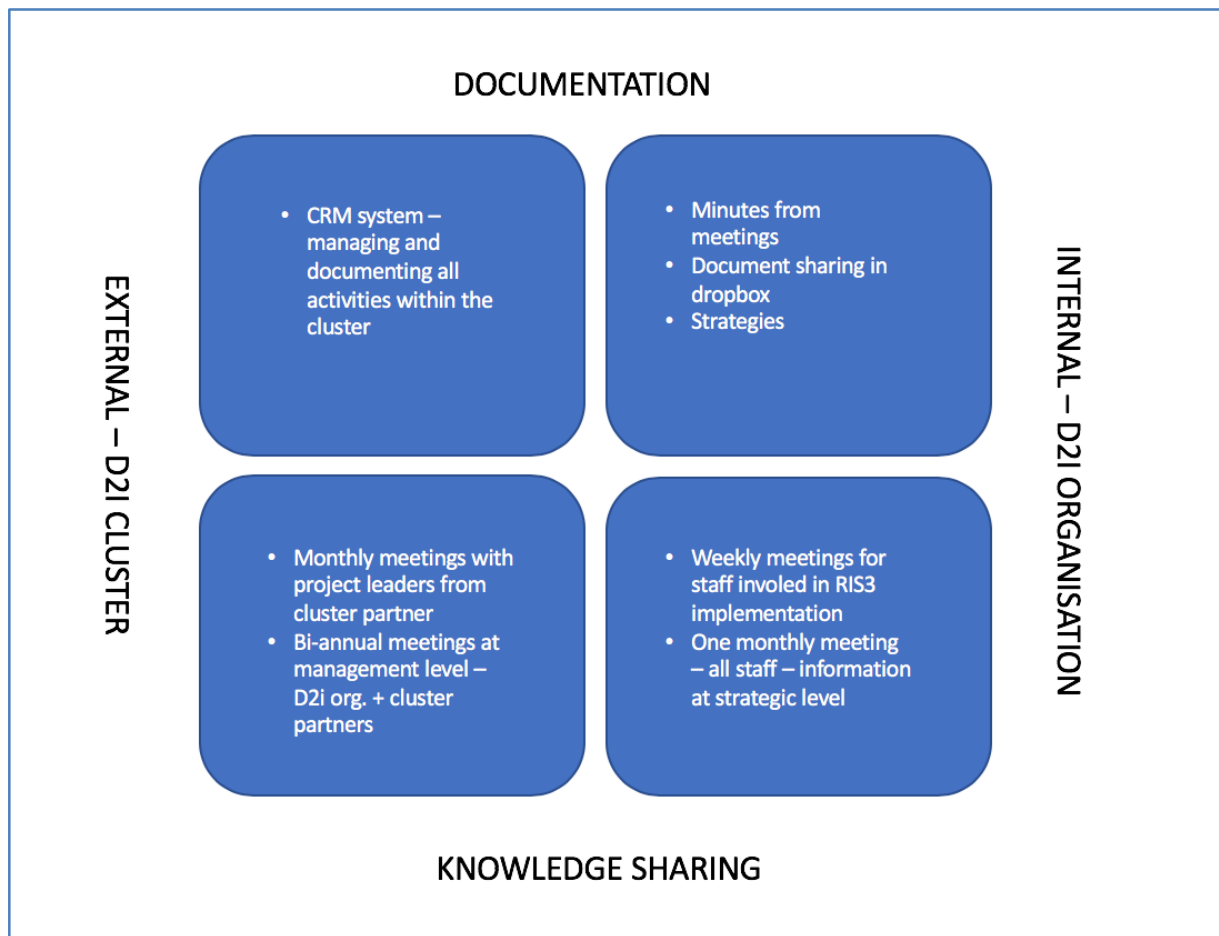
DOCUMENTATION

EXTERNAL – D2I CLUSTER

INTERNAL – D2I ORGANISATION

• CRM system – managing and documenting all activities within the cluster

• Minutes from meetings
• Document sharing in dropbox
• Strategies

• Monthly meetings with project leaders from cluster partner
• Bi-annual meetings at management level – D2i org. + cluster partners

• Weekly meetings for staff involed in RIS3 implementation
• One monthly meeting – all staff – information at strategic level

KNOWLEDGE SHARING